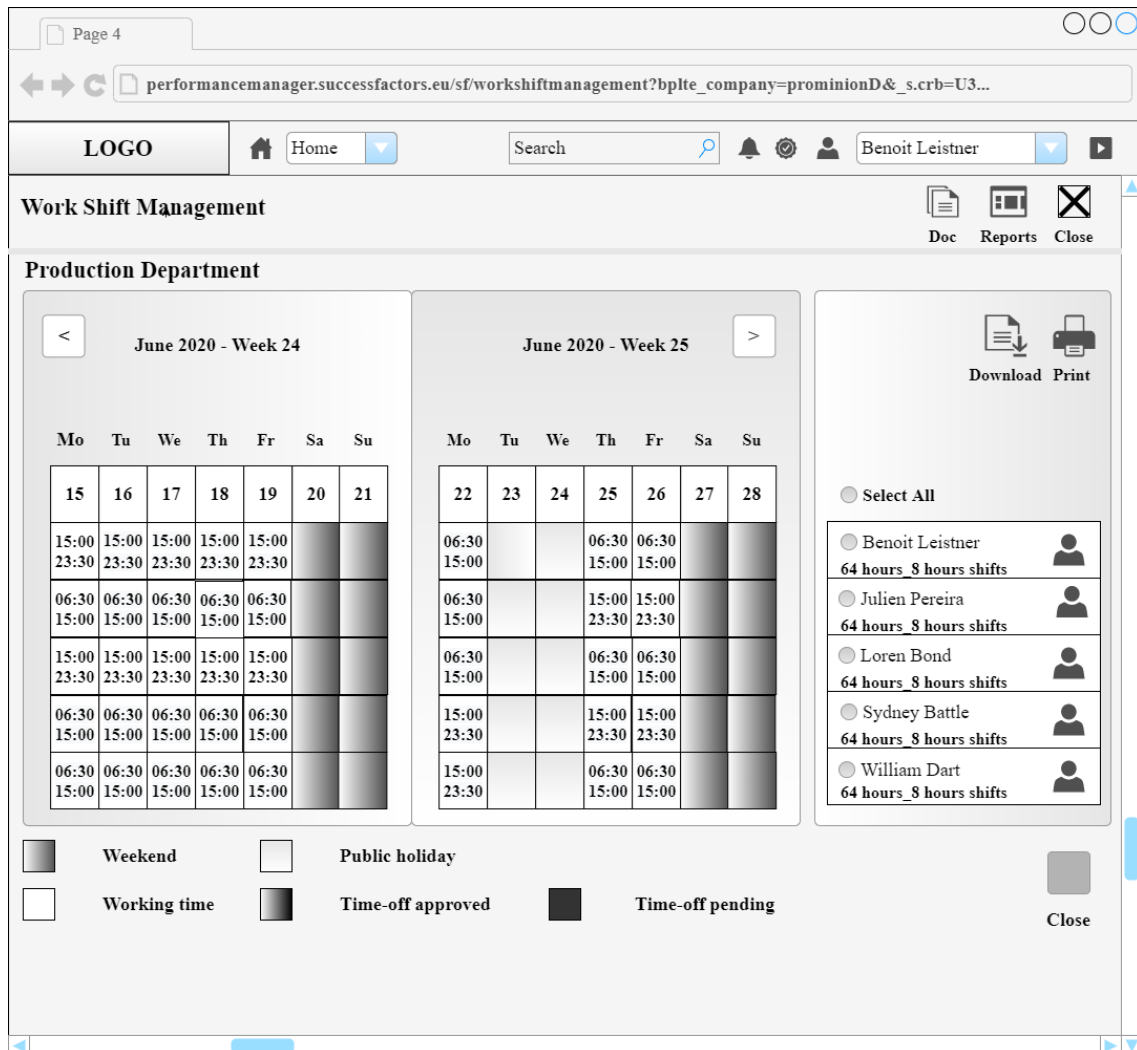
Page 4

performancemanager.successfactors.eu/sf/workshiftmanagement?bplte_company=prominionD&_s.crb=U3...

LOGO

Home

Search

Benoit Leistner

Work Shift Management

Doc Reports Close

Production Department

<

June 2020 - Week 24

| Mo | Tu | We | Th | Fr | Sa | Su |
|---|---|---|---|---|---|---|
| 15 | 16 | 17 | 18 | 19 | 20 | 21 |
| 15:00 23:30 | 15:00 23:30 | 15:00 23:30 | 15:00 23:30 | 15:00 23:30 | | |
| 06:30 15:00 | 06:30 15:00 | 06:30 15:00 | 06:30 15:00 | 06:30 15:00 | | |
| 15:00 23:30 | 15:00 23:30 | 15:00 23:30 | 15:00 23:30 | 15:00 23:30 | | |
| 06:30 15:00 | 06:30 15:00 | 06:30 15:00 | 06:30 15:00 | 06:30 15:00 | | |
| 06:30 15:00 | 06:30 15:00 | 06:30 15:00 | 06:30 15:00 | 06:30 15:00 | | |

June 2020 - Week 25

>

| Mo | Tu | We | Th | Fr | Sa | Su |
|---|---|---|---|---|---|---|
| 22 | 23 | 24 | 25 | 26 | 27 | 28 |
| 06:30 15:00 | | | 06:30 15:00 | 06:30 15:00 | | |
| 06:30 15:00 | | | 15:00 23:30 | 15:00 23:30 | | |
| 06:30 15:00 | | | 06:30 15:00 | 06:30 15:00 | | |
| 15:00 23:30 | | | 15:00 23:30 | 15:00 23:30 | | |
| 15:00 23:30 | | | 06:30 15:00 | 06:30 15:00 | | |

Download Print

Select All

Benoit Leistner
64 hours_8 hours shifts

Julien Pereira
64 hours_8 hours shifts

Loren Bond
64 hours_8 hours shifts

Sydney Battle
64 hours_8 hours shifts

William Dart
64 hours_8 hours shifts

Weekend
Public holiday
Working time
Time-off approved
Time-off pending

Close